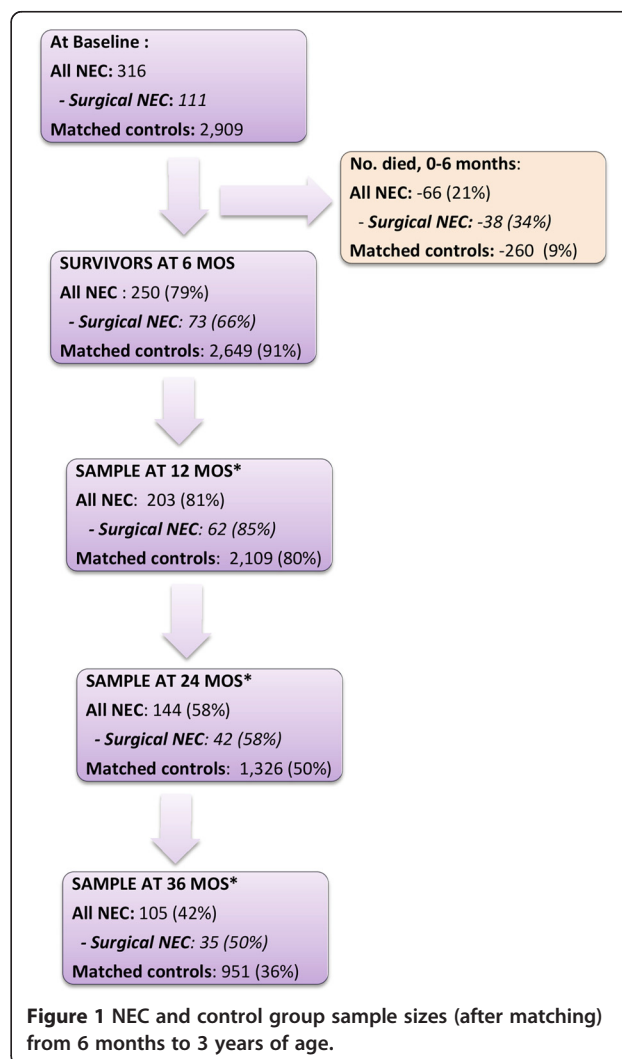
At Baseline :
All NEC: 316
- Surgical NEC: 111
Matched controls: 2,909

No. died, 0-6 months:
All NEC: -66 (21%)
- Surgical NEC: -38 (34%)
Matched controls: -260 (9%)

SURVIVORS AT 6 MOS
All NEC : 250 (79%)
- Surgical NEC: 73 (66%)
Matched controls: 2,649 (91%)

SAMPLE AT 12 MOS*
All NEC: 203 (81%)
- Surgical NEC: 62 (85%)
Matched controls: 2,109 (80%)

SAMPLE AT 24 MOS*
All NEC: 144 (58%)
- Surgical NEC: 42 (58%)
Matched controls: 1,326 (50%)

SAMPLE AT 36 MOS*
All NEC: 105 (42%)
- Surgical NEC: 35 (50%)
Matched controls: 951 (36%)

Figure 1 NEC and control group sample sizes (after matching) from 6 months to 3 years of age.